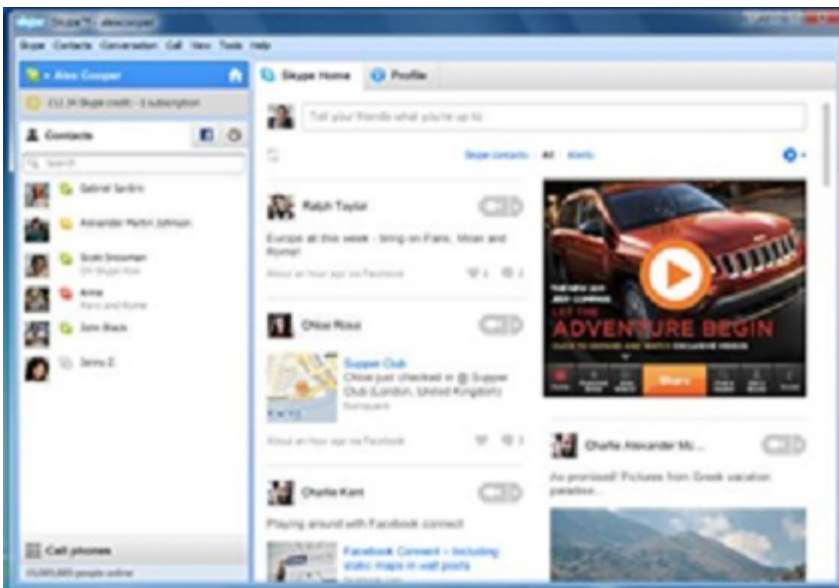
Skype™ - alexcooper

Skype Contacts Conversation Call View Tools Help

Alex Cooper

£12.34 Skype credit - 1 subscription

Contacts

Search

Gabriel Santini

Alexander Martin Johnson

Scott Snowman
Off Skype Now

Anna
Paris and Rome

John Black

Jenny Z

Call phones

15,000,000 people online

Skype Home

Profile

Tell your friends what you're up to

Skype contacts All Alerts

Ralph Taylor

Europe all this week - bring on Paris, Milan and Rome!

About an hour ago via Facebook

Chloe Rose

Supper Club
Chloe just checked in @ Supper Club (London, United Kingdom)
foursquare

About an hour ago via Facebook

Charlie Kent

Playing around with Facebook connect

Facebook Connect - including static maps in wall posts

LET THE ADVENTURE BEGIN

Share

Charlie Alexander Mc...

As promised! Pictures from Greek vacation paradise...